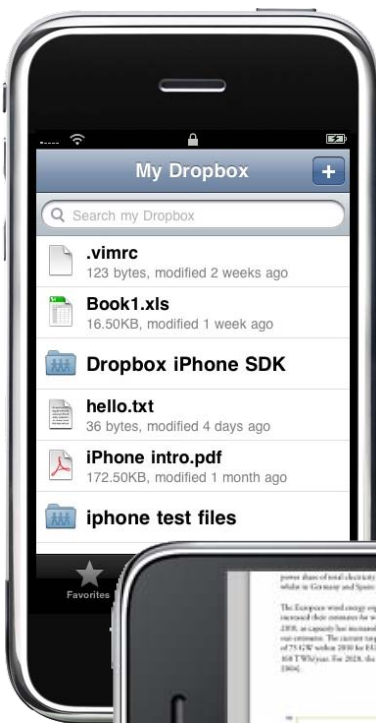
My Dropbox

+

Search my Dropbox

.vimrc
123 bytes, modified 2 weeks ago

Book1.xls
16.50KB, modified 1 week ago

Dropbox iPhone SDK

hello.txt
36 bytes, modified 4 days ago

iPhone intro.pdf
172.50KB, modified 1 month ago

iphone test files

Favorites

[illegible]